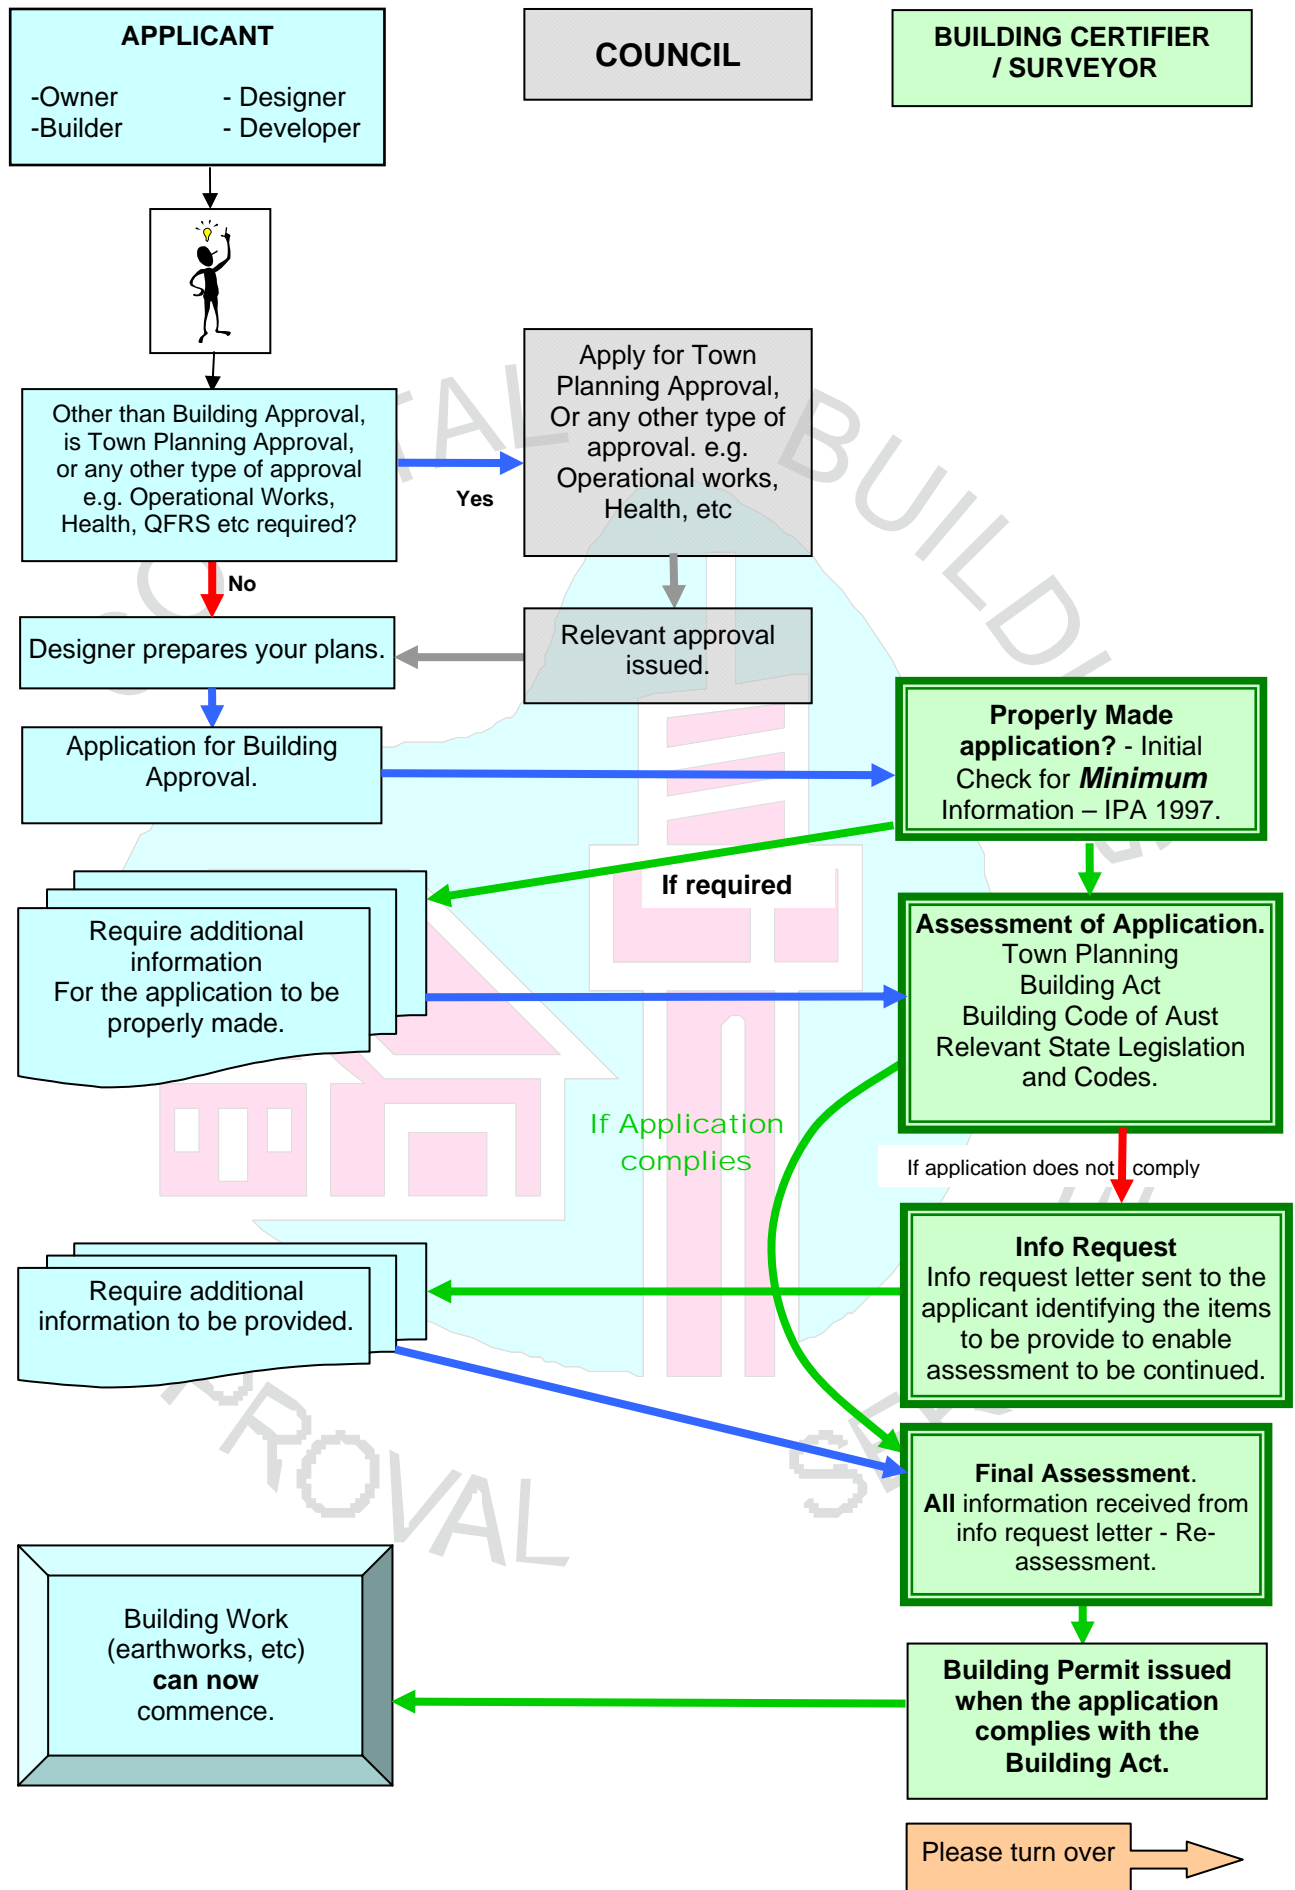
APPLICANT

-Owner - Designer
-Builder - Developer

COUNCIL

BUILDING CERTIFIER / SURVEYOR

Other than Building Approval, is Town Planning Approval, or any other type of approval e.g. Operational Works, Health, QFRS etc required?

Yes

Apply for Town Planning Approval, Or any other type of approval. e.g. Operational works, Health, etc

No

Designer prepares your plans.

Relevant approval issued.

Application for Building Approval.

Properly Made application? - Initial Check for *Minimum* Information – IPA 1997.

If required

Require additional information For the application to be properly made.

Assessment of Application. Town Planning Building Act Building Code of Aust Relevant State Legislation and Codes.

If Application complies

If application does not comply

Require additional information to be provided.

Info Request Info request letter sent to the applicant identifying the items to be provide to enable assessment to be continued.

Final Assessment. All information received from info request letter - Re-assessment.

Building Work (earthworks, etc) can now commence.

Building Permit issued when the application complies with the Building Act.

Please turn over